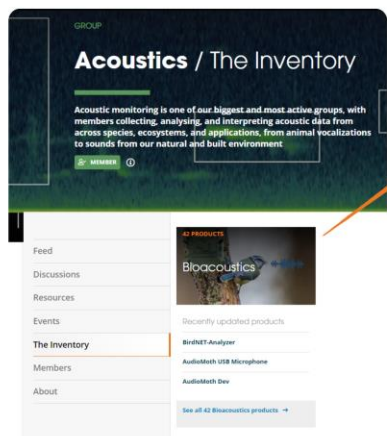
GROUP

Acoustics / The Inventory

Acoustic monitoring is one of our biggest and most active groups, with members collecting, analysing, and interpreting acoustic data from across species, ecosystems, and applications, from animal vocalizations to sounds from our natural and built environment

MEMBER

Feed
Discussions
Resources
Events
The Inventory
Members
About

42 PRODUCTS
Bioacoustics

Recently updated products
BirdNET-Analyzer
AudioMoth USB Microphone
AudioMoth Dev

See all 42 Bioacoustics products →